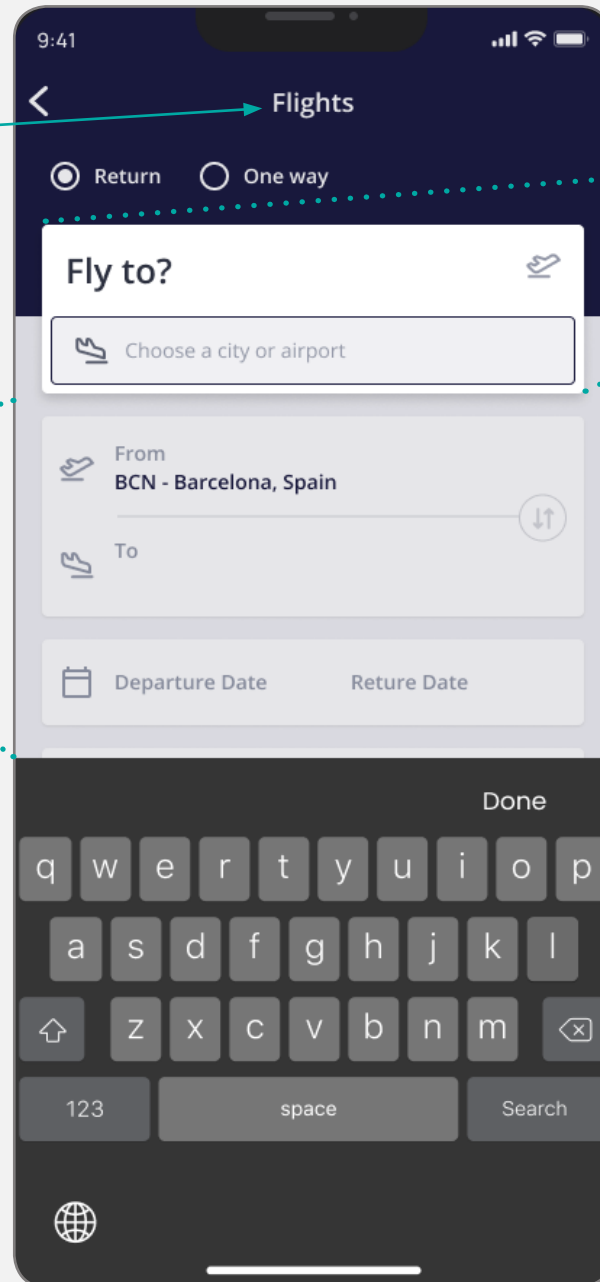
9:41

Flights

Return One way

Fly to?

Choose a city or airport

From
BCN - Barcelona, Spain

To

Departure Date Reture Date

Done

q w e r t y u i o p

a s d f g h j k l

z x c v b n m

123 space Search